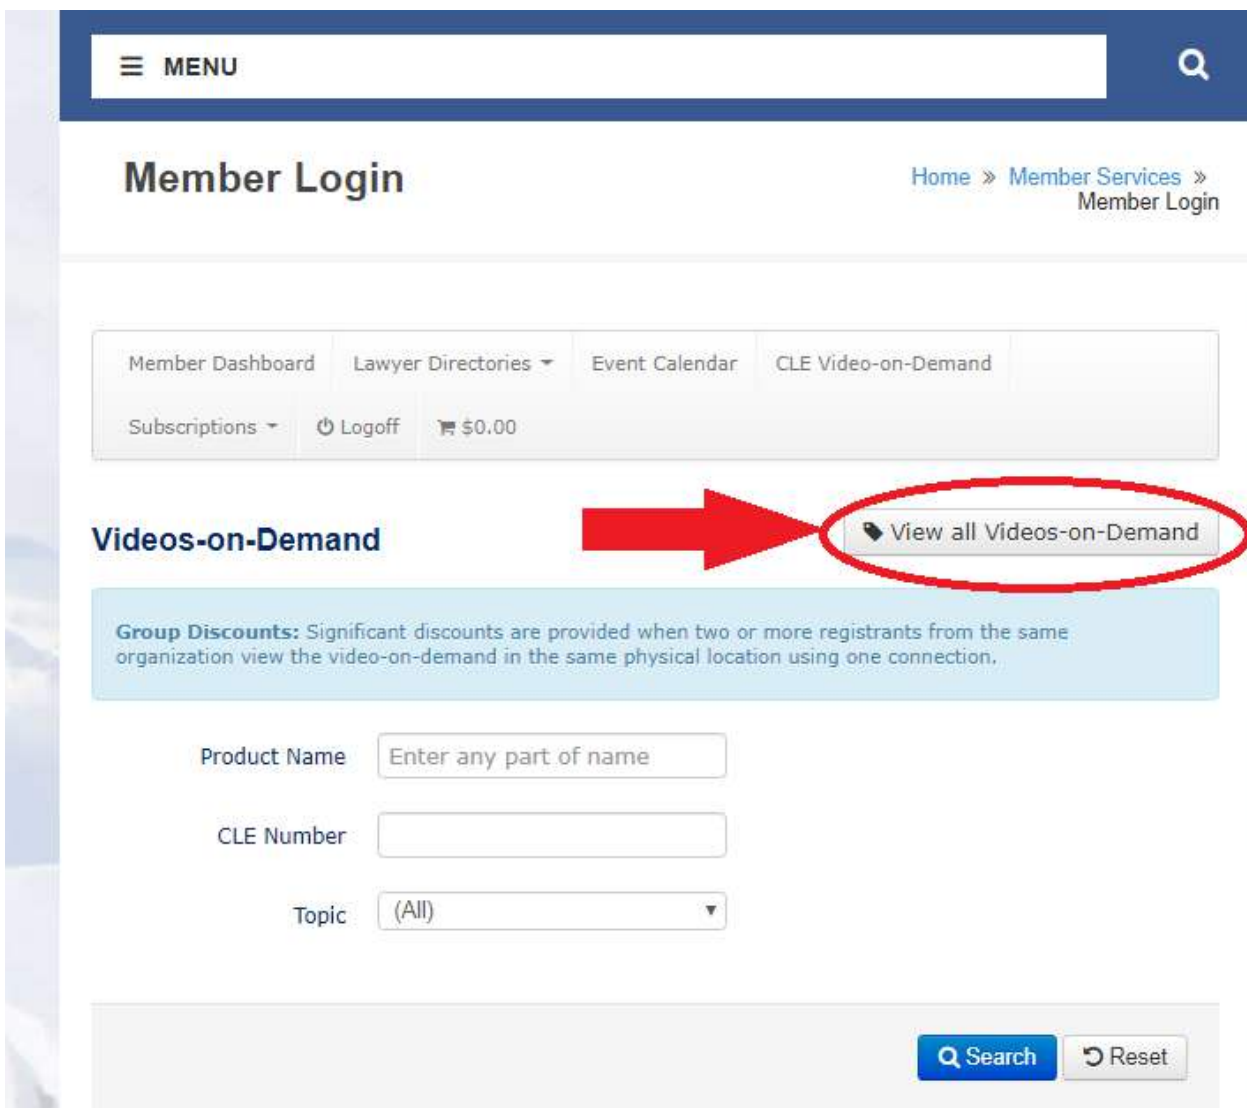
MENU

Member Login

Home » Member Services » Member Login

Member Dashboard Lawyer Directories Event Calendar CLE Video-on-Demand

Subscriptions Logoff $0.00

Videos-on-Demand

View all Videos-on-Demand

**Group Discounts:** Significant discounts are provided when two or more registrants from the same organization view the video-on-demand in the same physical location using one connection.

Product Name Enter any part of name

CLE Number

Topic (All)

Search Reset